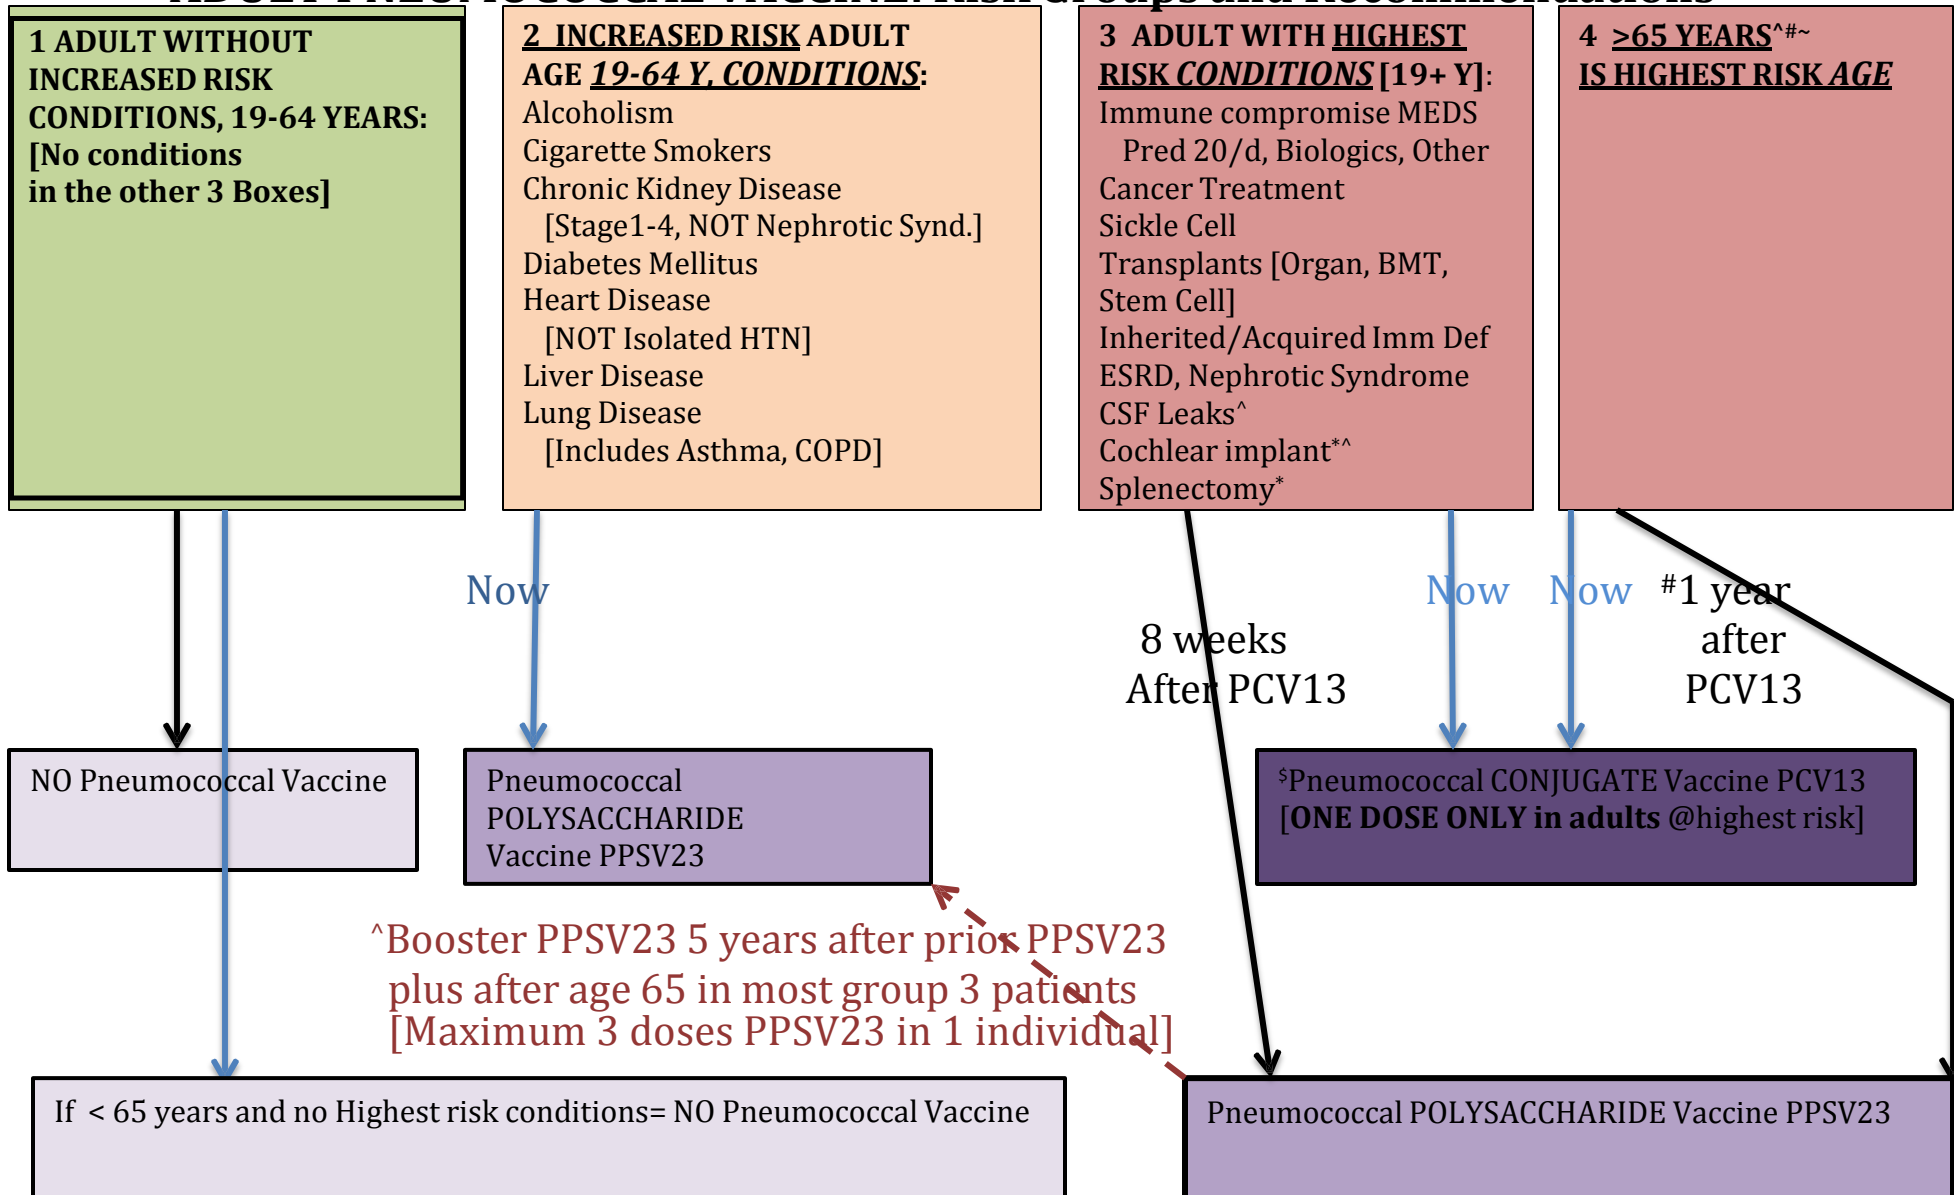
1 ADULT WITHOUT INCREASED RISK CONDITIONS, 19-64 YEARS: [No conditions in the other 3 Boxes]

2 INCREASED RISK ADULT AGE 19-64 Y, CONDITIONS:
Alcoholism
Cigarette Smokers
Chronic Kidney Disease
[Stage1-4, NOT Nephrotic Synd.]
Diabetes Mellitus
Heart Disease
[NOT Isolated HTN]
Liver Disease
Lung Disease
[Includes Asthma, COPD]

3 ADULT WITH HIGHEST RISK CONDITIONS [19+ Y]:
Immune compromise MEDS
Pred 20/d, Biologics, Other
Cancer Treatment
Sickle Cell
Transplants [Organ, BMT, Stem Cell]
Inherited/Acquired Imm Def
ESRD, Nephrotic Syndrome
CSF Leaks^
Cochlear implant*^
Splenectomy*

4 >65 YEARS^#~
IS HIGHEST RISK AGE

Now

8 weeks
After PCV13

Now

Now

#1 year after PCV13

NO Pneumococcal Vaccine

Pneumococcal POLYSACCHARIDE Vaccine PPSV23

$Pneumococcal CONJUGATE Vaccine PCV13
[ONE DOSE ONLY in adults @highest risk]

^Booster PPSV23 5 years after prior PPSV23
plus after age 65 in most group 3 patients
[Maximum 3 doses PPSV23 in 1 individual]

If < 65 years and no Highest risk conditions= NO Pneumococcal Vaccine

Pneumococcal POLYSACCHARIDE Vaccine PPSV23